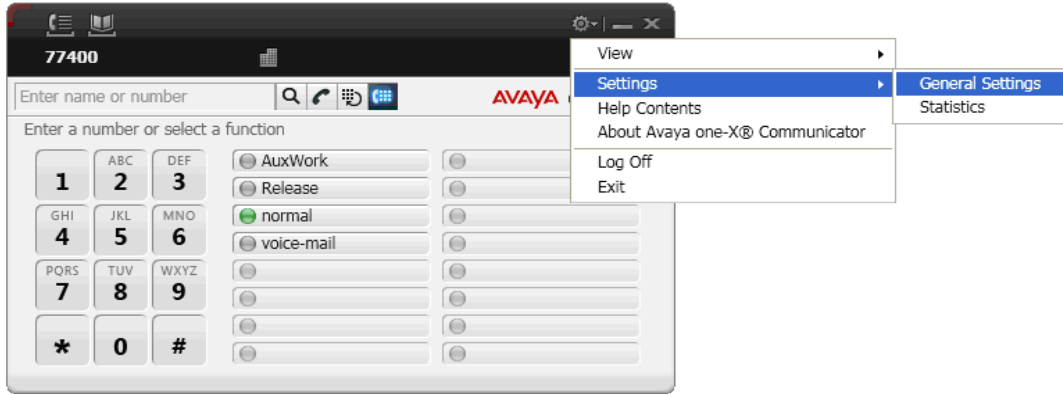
77400

Enter name or number

AVAYA

Enter a number or select a function

1
ABC 2
DEF 3
GHI 4
JKL 5
MNO 6
PQRS 7
TUV 8
WXYZ 9
*
0
#

AuxWork
Release
normal
voice-mail

View
Settings
Help Contents
About Avaya one-X® Communicator
Log Off
Exit

General Settings
Statistics